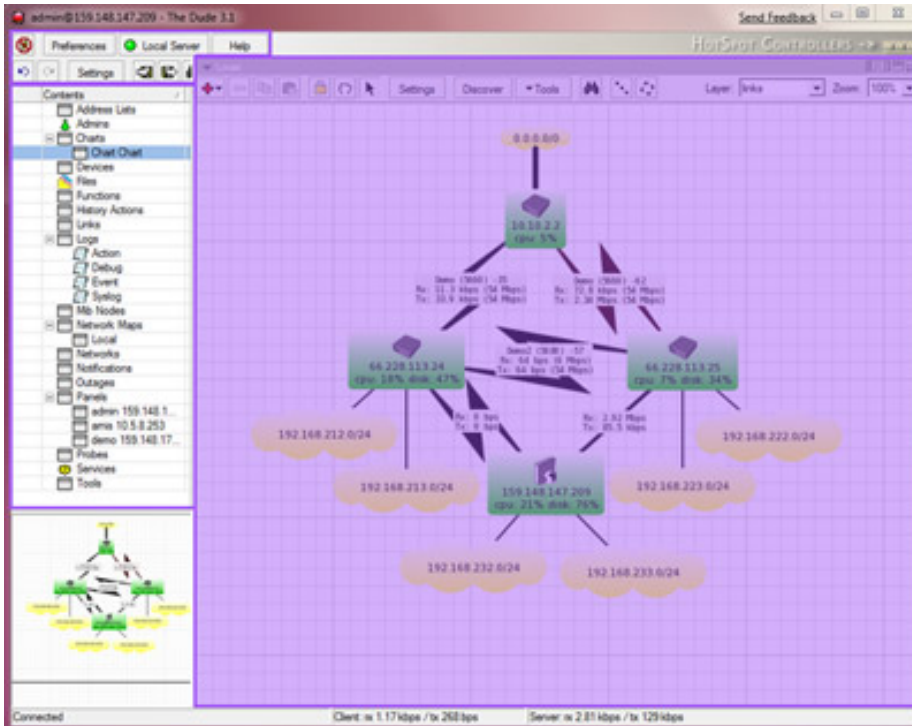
admin@159.148.147.209 - The Dude 3.1

Send Feedback

Preferences
Local Server
Help

HotSpot Controllers

Settings

Contents
Address Lists
Admins
Charts
Chart Chart
Devices
Files
Functions
History Actions
Links
Logs
Action
Debug
Event
Syslog
Mib Nodes
Network Maps
Local
Networks
Notifications
Outages
Panels
admin 159.148.1...
amis 10.5.8.253
demo 159.148.17...
Probes
Services
Tools

Settings
Discover
Tools
Layer: links
Zoom: 100%

0.0.0.0/0

10.10.2.2
cpu: 5%

Swms (5GHz) -75
Rx: 11.3 kbps (54 Mbps)
Tx: 10.9 kbps (54 Mbps)

Swms (5GHz) -62
Rx: 72.6 kbps (54 Mbps)
Tx: 2.36 Mbps (54 Mbps)

Swms2 (5GHz) -57
Rx: 64 bps (6 Mbps)
Tx: 64 bps (54 Mbps)

66.228.113.24
cpu: 18% disk: 47%

66.228.113.25
cpu: 7% disk: 34%

Rx: 0 bps
Tx: 0 bps

Rx: 2.92 Mbps
Tx: 85.5 kbps

192.168.212.0/24
192.168.222.0/24
192.168.213.0/24
159.148.147.209
cpu: 21% disk: 79%
192.168.223.0/24
192.168.232.0/24
192.168.233.0/24

Connected
Client: rx 1.17 kbps / tx 268 bps
Server: rx 2.81 kbps / tx 129 kbps